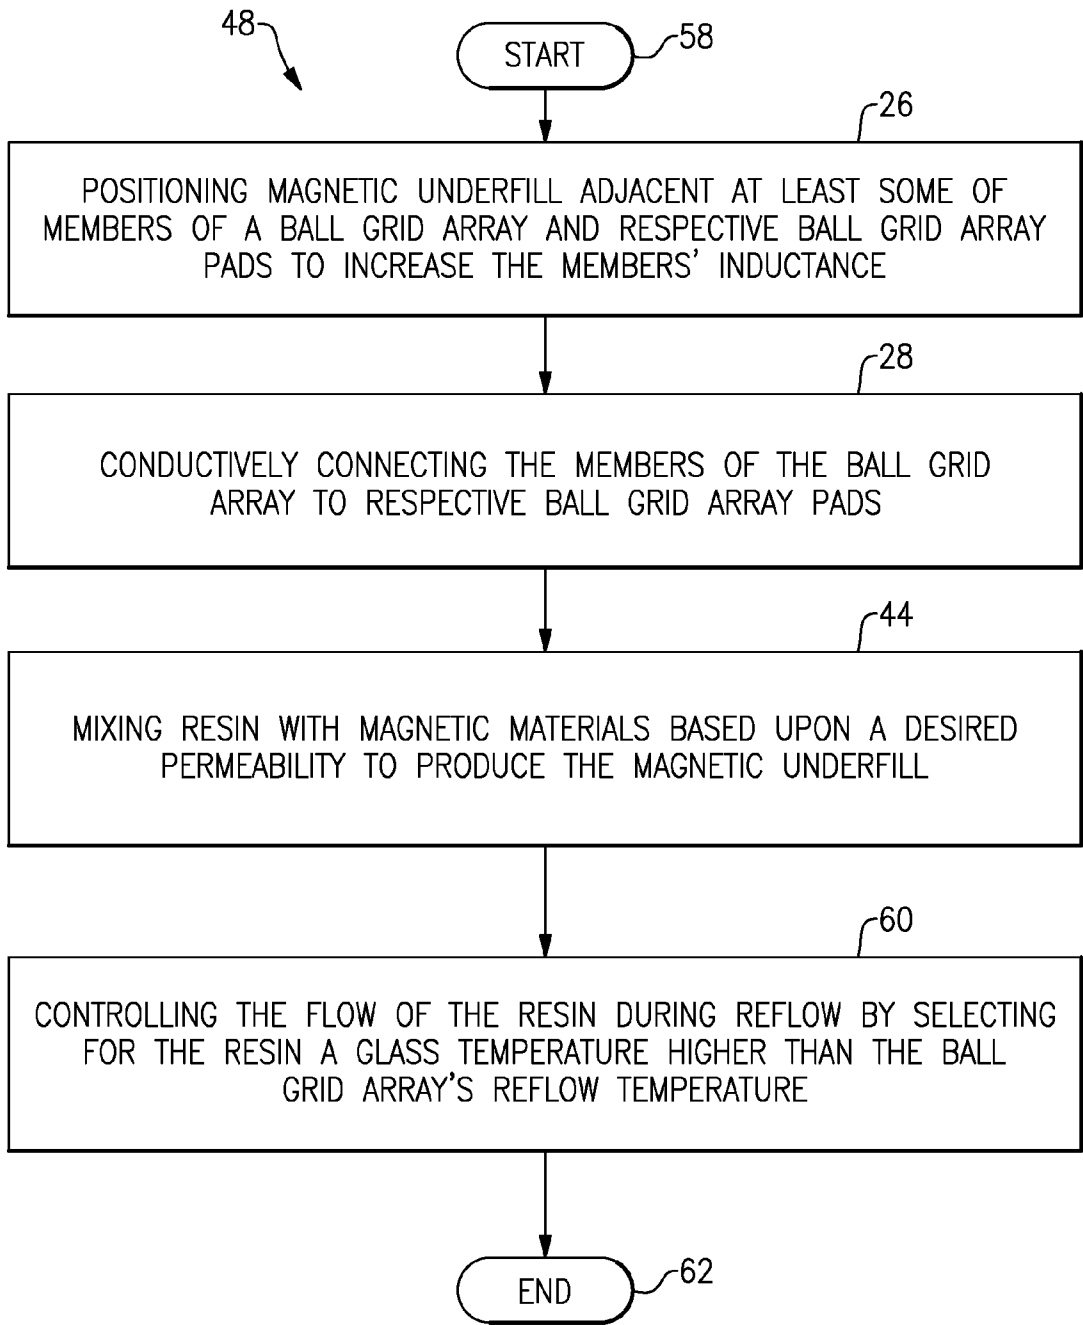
48

START

58

26

POSITIONING MAGNETIC UNDERFILL ADJACENT AT LEAST SOME OF MEMBERS OF A BALL GRID ARRAY AND RESPECTIVE BALL GRID ARRAY PADS TO INCREASE THE MEMBERS' INDUCTANCE

28

CONDUCTIVELY CONNECTING THE MEMBERS OF THE BALL GRID ARRAY TO RESPECTIVE BALL GRID ARRAY PADS

44

MIXING RESIN WITH MAGNETIC MATERIALS BASED UPON A DESIRED PERMEABILITY TO PRODUCE THE MAGNETIC UNDERFILL

60

CONTROLLING THE FLOW OF THE RESIN DURING REFLOW BY SELECTING FOR THE RESIN A GLASS TEMPERATURE HIGHER THAN THE BALL GRID ARRAY'S REFLOW TEMPERATURE

END

62